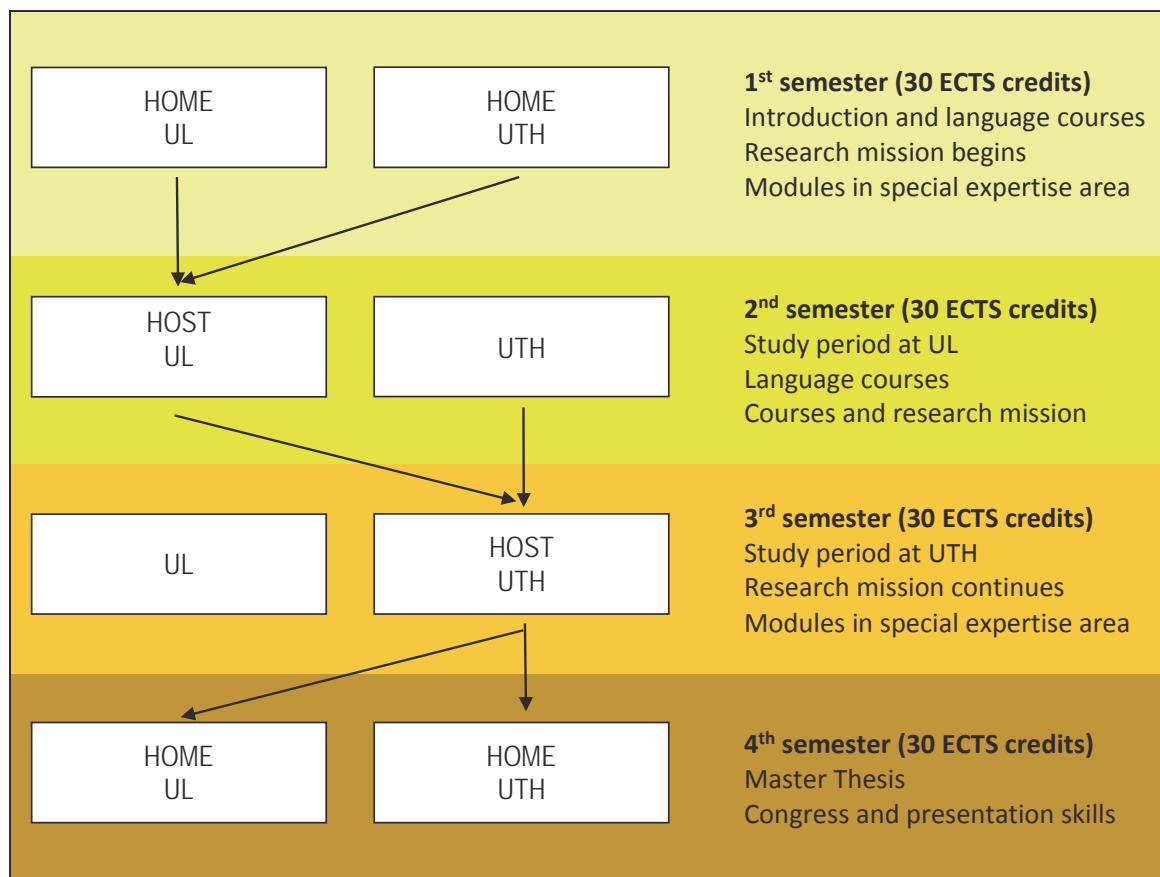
HOME
UL

HOME
UTH

**1$^{st}$ semester (30 ECTS credits)**
Introduction and language courses
Research mission begins
Modules in special expertise area

HOST
UL

UTH

**2$^{nd}$ semester (30 ECTS credits)**
Study period at UL
Language courses
Courses and research mission

UL

HOST
UTH

**3$^{rd}$ semester (30 ECTS credits)**
Study period at UTH
Research mission continues
Modules in special expertise area

HOME
UL

HOME
UTH

**4$^{th}$ semester (30 ECTS credits)**
Master Thesis
Congress and presentation skills